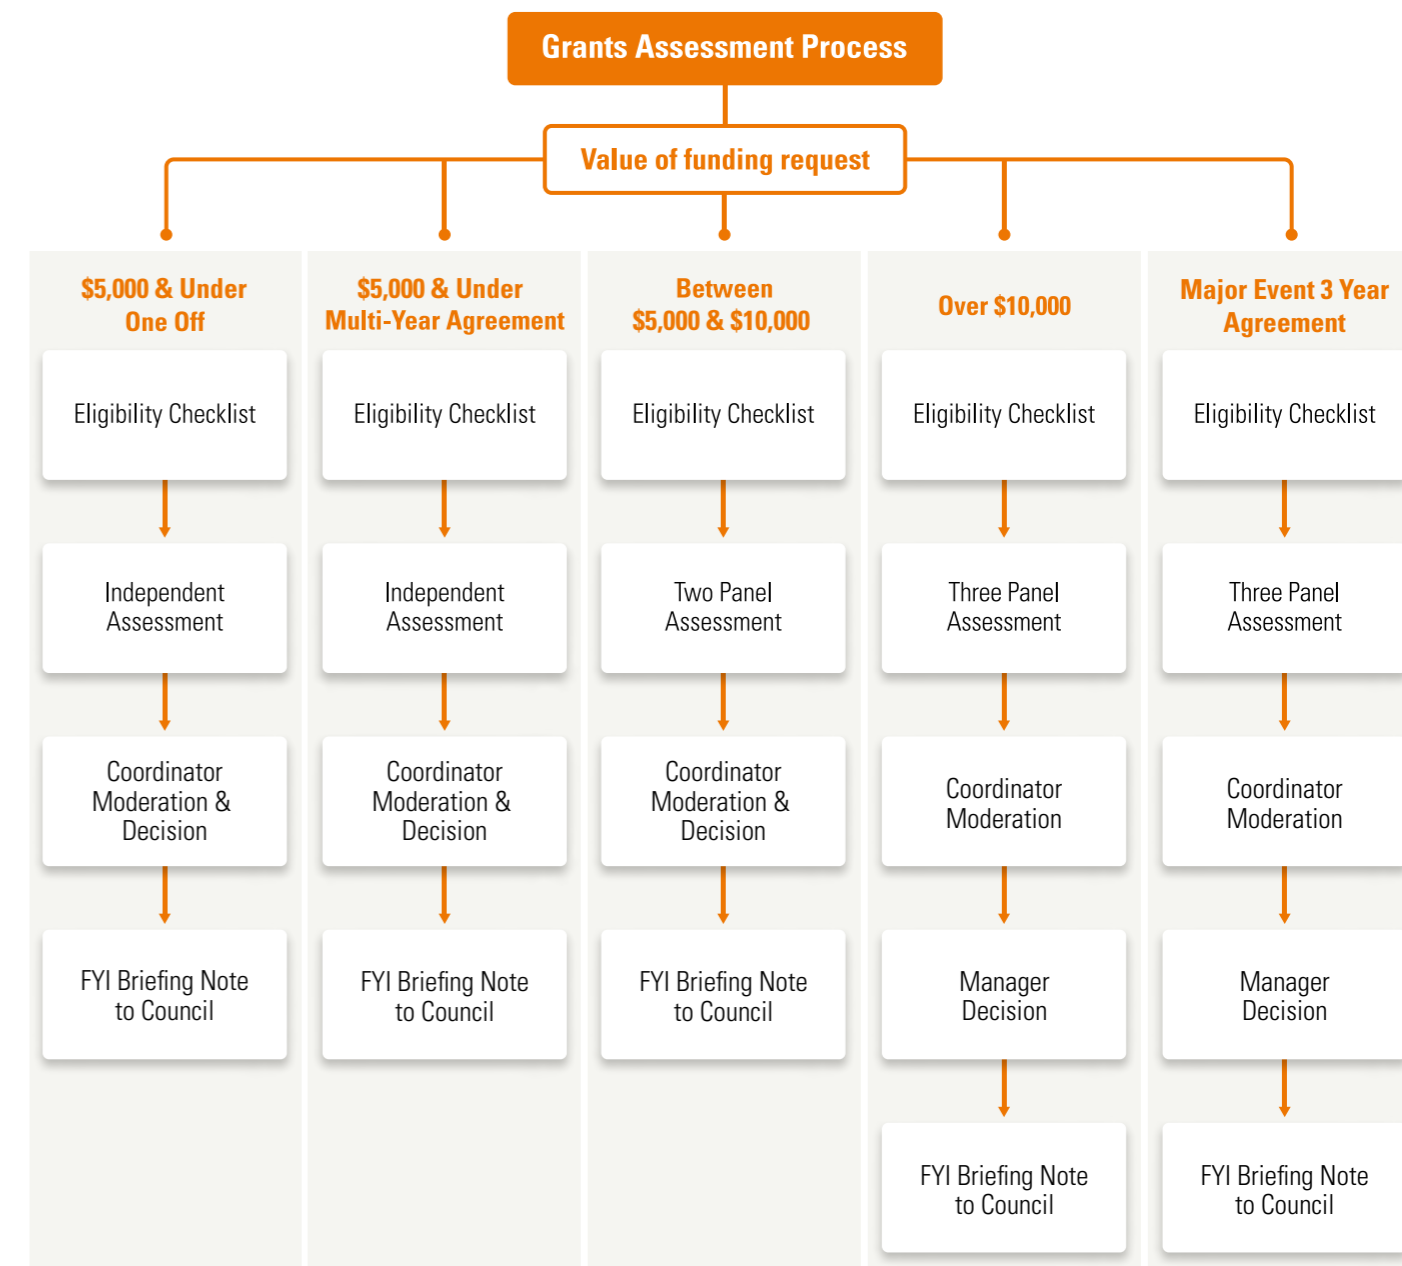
Grants Assessment Process

Value of funding request

$5,000 & Under One Off

Eligibility Checklist

Independent Assessment

Coordinator Moderation & Decision

FYI Briefing Note to Council

$5,000 & Under Multi-Year Agreement

Eligibility Checklist

Independent Assessment

Coordinator Moderation & Decision

FYI Briefing Note to Council

Between $5,000 & $10,000

Eligibility Checklist

Two Panel Assessment

Coordinator Moderation & Decision

FYI Briefing Note to Council

Over $10,000

Eligibility Checklist

Three Panel Assessment

Coordinator Moderation

Manager Decision

FYI Briefing Note to Council

Major Event 3 Year Agreement

Eligibility Checklist

Three Panel Assessment

Coordinator Moderation

Manager Decision

FYI Briefing Note to Council